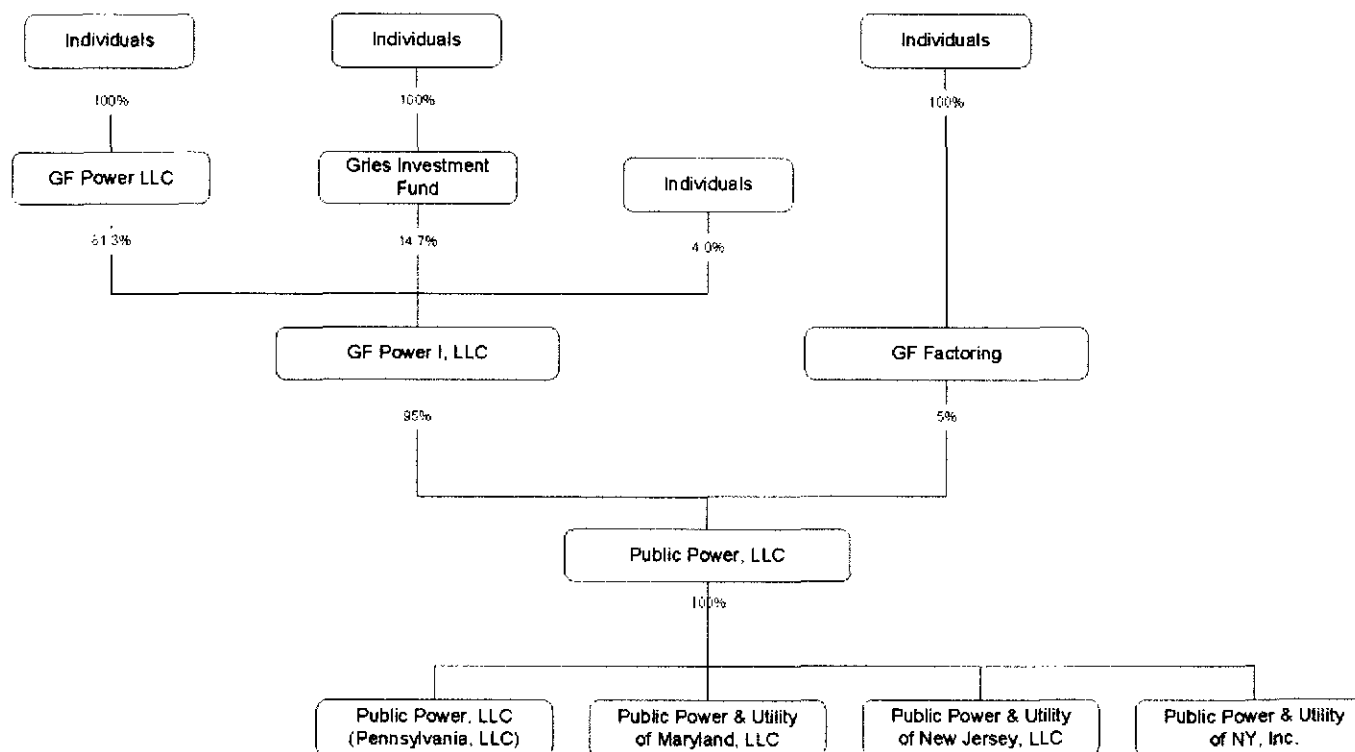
Individuals

100%

GF Power LLC

81.3%

Individuals

100%

Gries Investment Fund

14.7%

Individuals

4.0%

Individuals

100%

GF Power I, LLC

95%

GF Factoring

5%

Public Power, LLC

100%

Public Power, LLC (Pennsylvania, LLC)

Public Power & Utility of Maryland, LLC

Public Power & Utility of New Jersey, LLC

Public Power & Utility of NY, Inc.